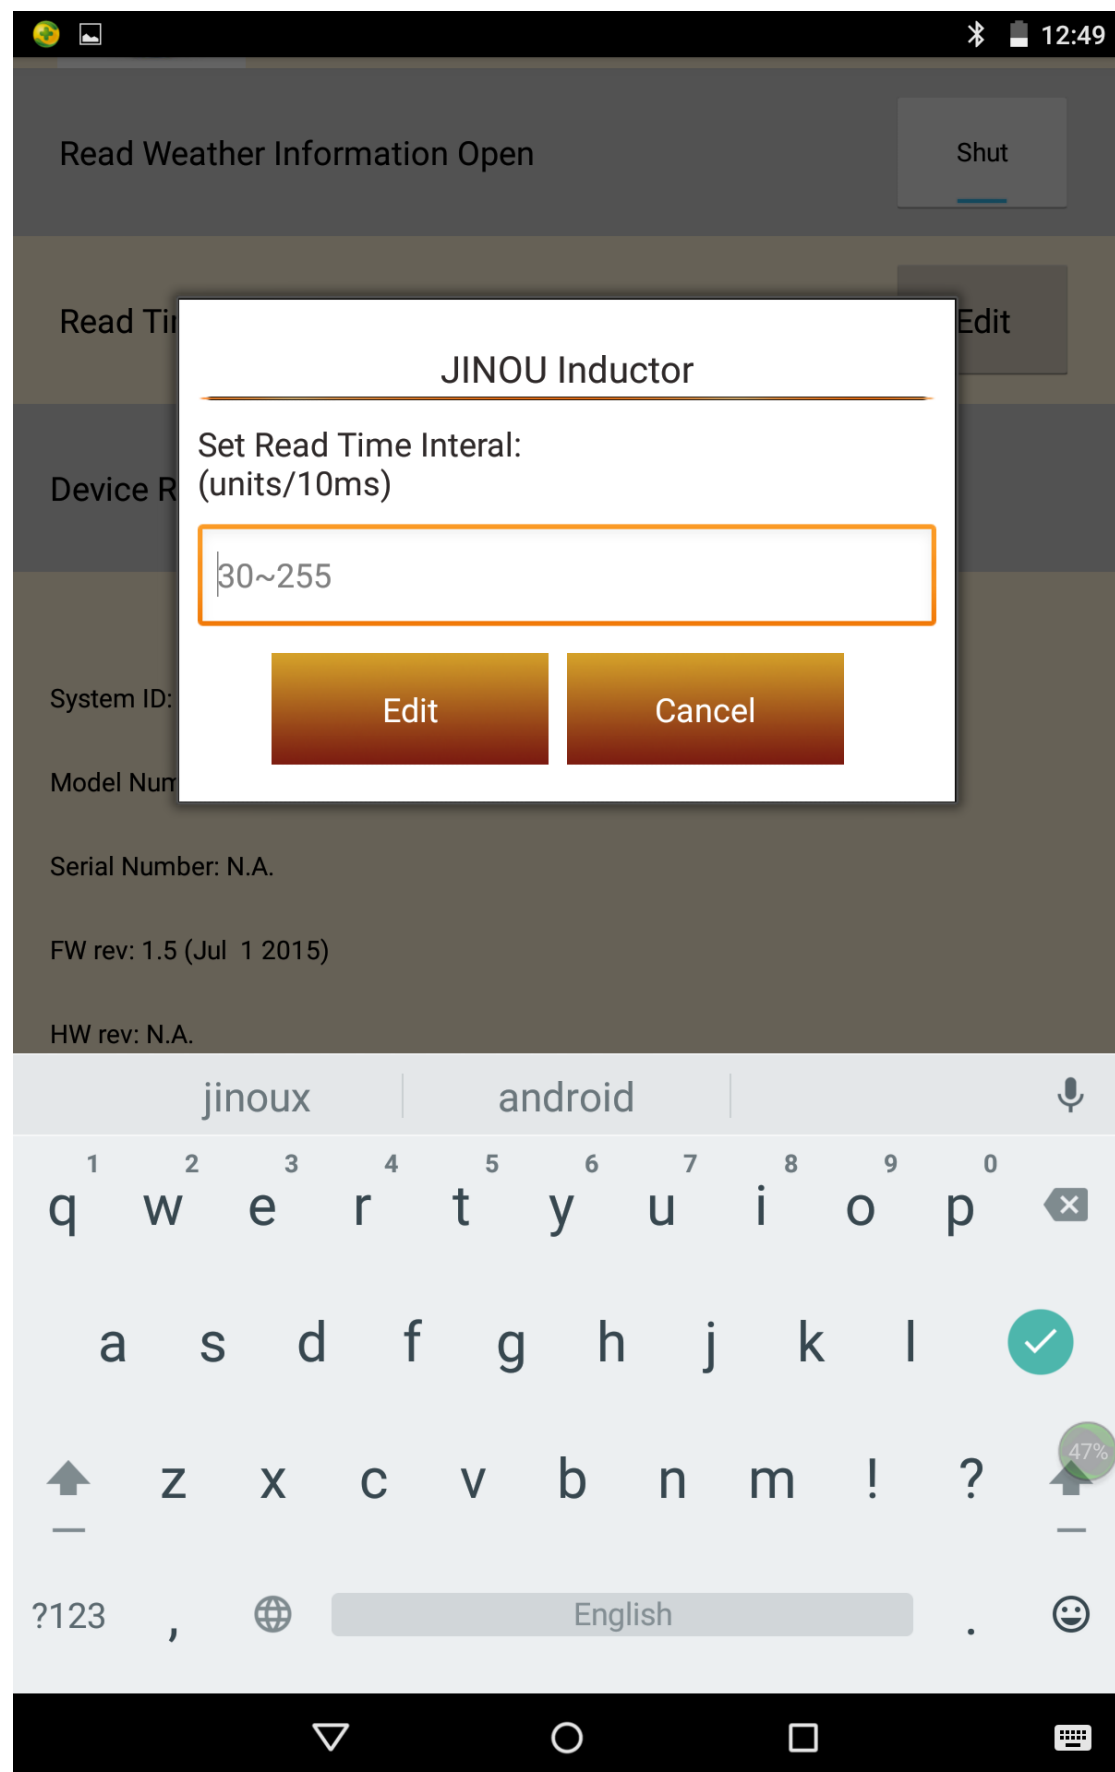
12:49

Read Weather Information Open

Shut

Read Ti

Edit

Device R

System ID:

Model Num

JINOU Inductor

Set Read Time Interal: (units/10ms)

30~255

Edit

Cancel

Serial Number: N.A.

FW rev: 1.5 (Jul 1 2015)

HW rev: N.A.

jinoux

android

1 2 3 4 5 6 7 8 9 0
q w e r t y u i o p

a s d f g h j k l

z x c v b n m ! ?

47%

?123 , English .